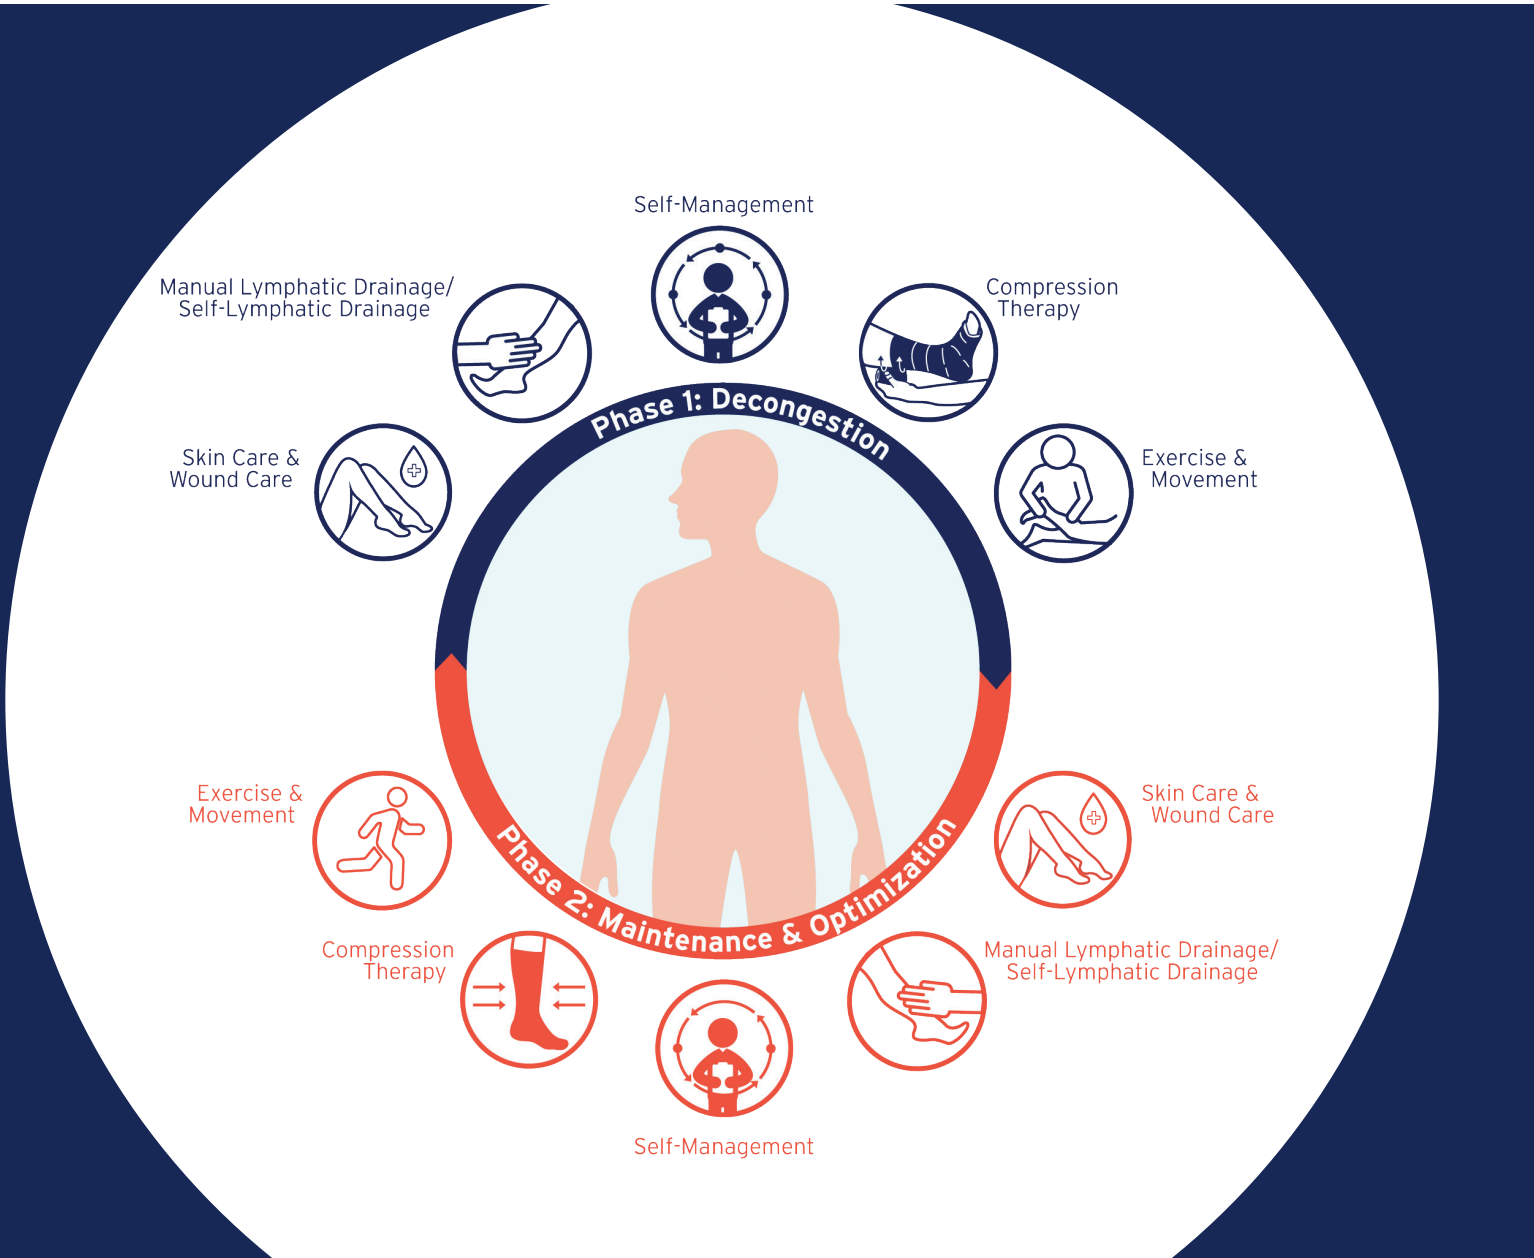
Self-Management

Manual Lymphatic Drainage/
Self-Lymphatic Drainage

Compression
Therapy

Phase 1: Decongestion

Skin Care &
Wound Care

Exercise &
Movement

Exercise &
Movement

Phase 2: Maintenance & Optimization

Skin Care &
Wound Care

Compression
Therapy

Manual Lymphatic Drainage/
Self-Lymphatic Drainage

Self-Management